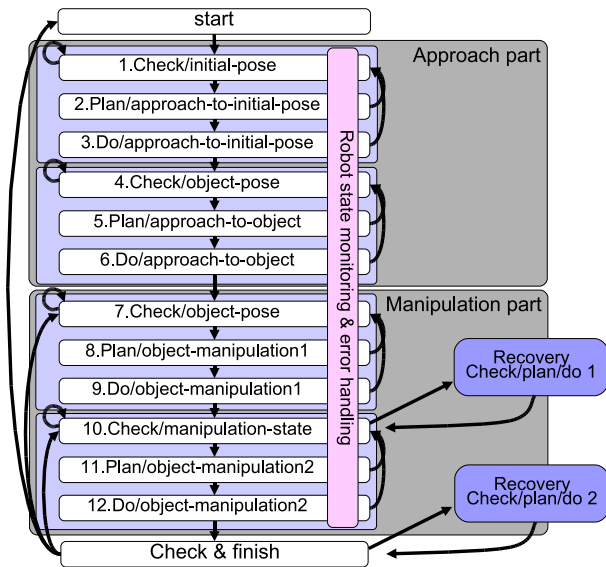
start

Approach part

1.Check/initial-pose

2.Plan/approach-to-initial-pose

3.Do/approach-to-initial-pose

4.Check/object-pose

5.Plan/approach-to-object

6.Do/approach-to-object

Robot state monitoring & error handling

Manipulation part

7.Check/object-pose

8.Plan/object-manipulation1

9.Do/object-manipulation1

10.Check/manipulation-state

11.Plan/object-manipulation2

12.Do/object-manipulation2

Recovery Check/plan/do 1

Recovery Check/plan/do 2

Check & finish